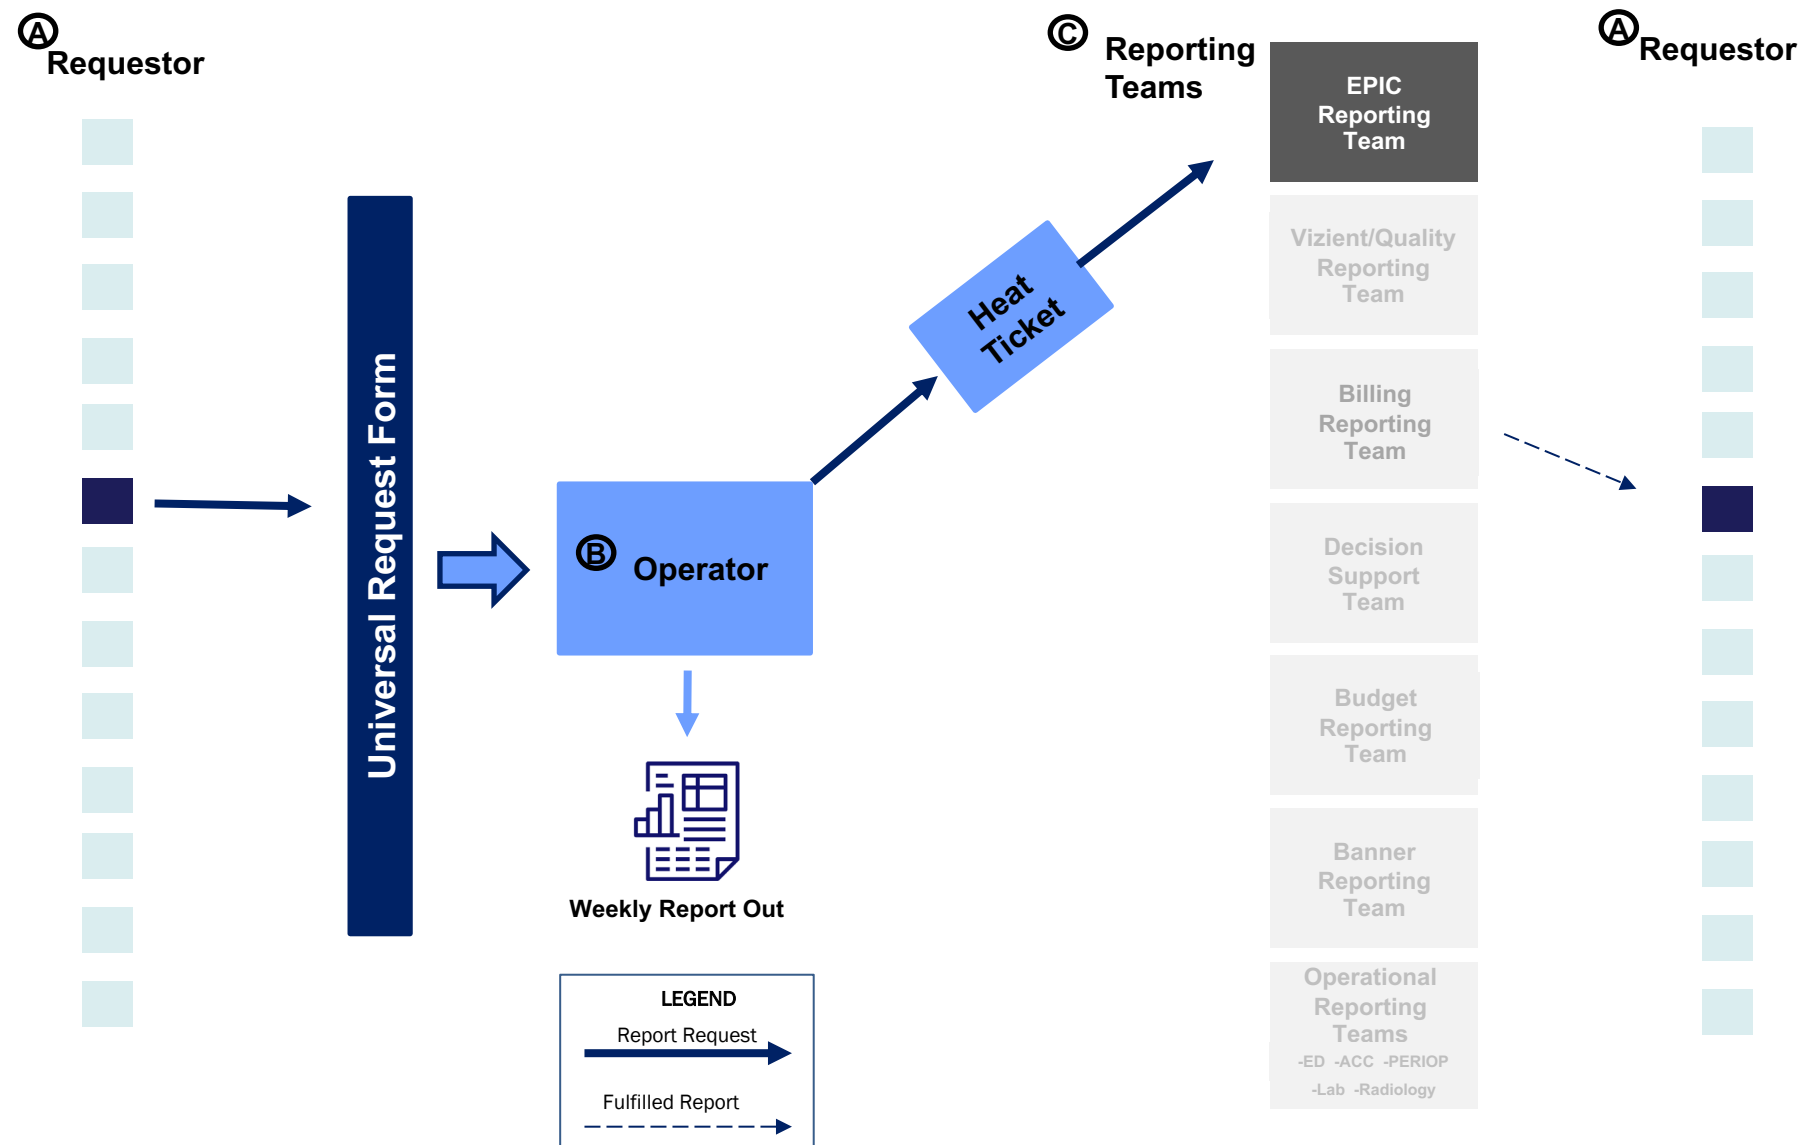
Ⓐ Requestor

Universal Request Form

Ⓑ Operator

Weekly Report Out

Heat Ticket

Ⓒ Reporting Teams

EPIC Reporting Team

Vizient/Quality Reporting Team

Billing Reporting Team

Decision Support Team

Budget Reporting Team

Banner Reporting Team

Operational Reporting Teams
-ED -ACC -PERIOP
-Lab -Radiology

Ⓐ Requestor

LEGEND
Report Request
Fulfilled Report